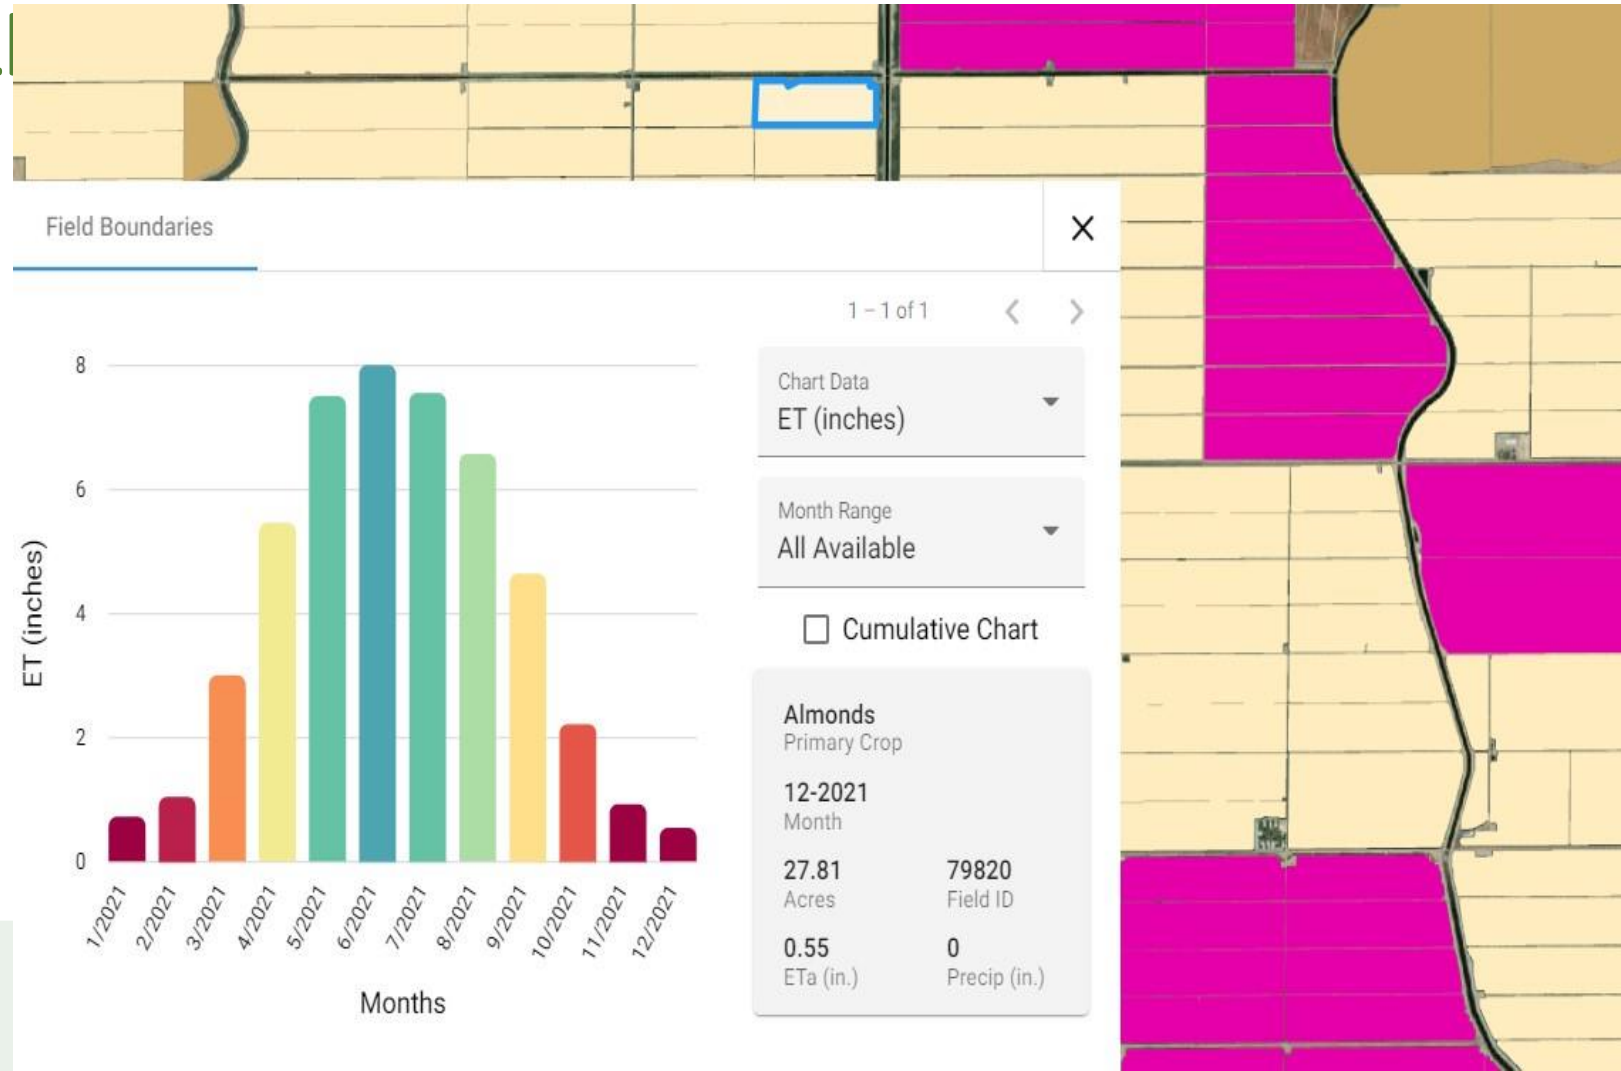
Field Boundaries

×

1 – 1 of 1

8
6
4
2
0

ET (inches)

1/2021
2/2021
3/2021
4/2021
5/2021
6/2021
7/2021
8/2021
9/2021
10/2021
11/2021
12/2021

Months

Chart Data
ET (inches)

Month Range
All Available

Cumulative Chart

Almonds
Primary Crop

12-2021
Month

27.81
Acres

79820
Field ID

0.55
ETa (in.)

0
Precip (in.)